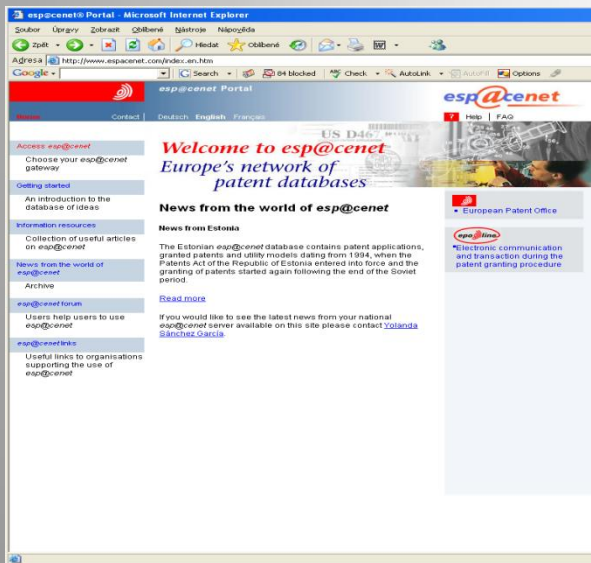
esp@cenet® Portal - Microsoft Internet Explorer

Soubor Úpravy Zobrazit Oblíbené Nástroje Nápověda

Zpět Hledat Oblíbené

Adresa http://www.espacenet.com/index.en.htm

Google Search 84 blocked Check AutoLink AutoFill Options

esp@cenet Portal

Home Contact Deutsch English Français

esp@cenet

? Help | FAQ

Welcome to esp@cenet
Europe's network of patent databases

US D46

Access esp@cenet
Choose your esp@cenet gateway

Getting started
An introduction to the database of ideas

Information resources
Collection of useful articles on esp@cenet

News from the world of esp@cenet
Archive

esp@cenet forum
Users help users to use esp@cenet

esp@cenet links
Useful links to organisations supporting the use of esp@cenet

News from the world of esp@cenet

News from Estonia

The Estonian esp@cenet database contains patent applications, granted patents and utility models dating from 1994, when the Patents Act of the Republic of Estonia entered into force and the granting of patents started again following the end of the Soviet period.

Read more

If you would like to see the latest news from your national esp@cenet server available on this site please contact Yolanda Sánchez García.

• European Patent Office

epoline

•Electronic communication and transaction during the patent granting procedure